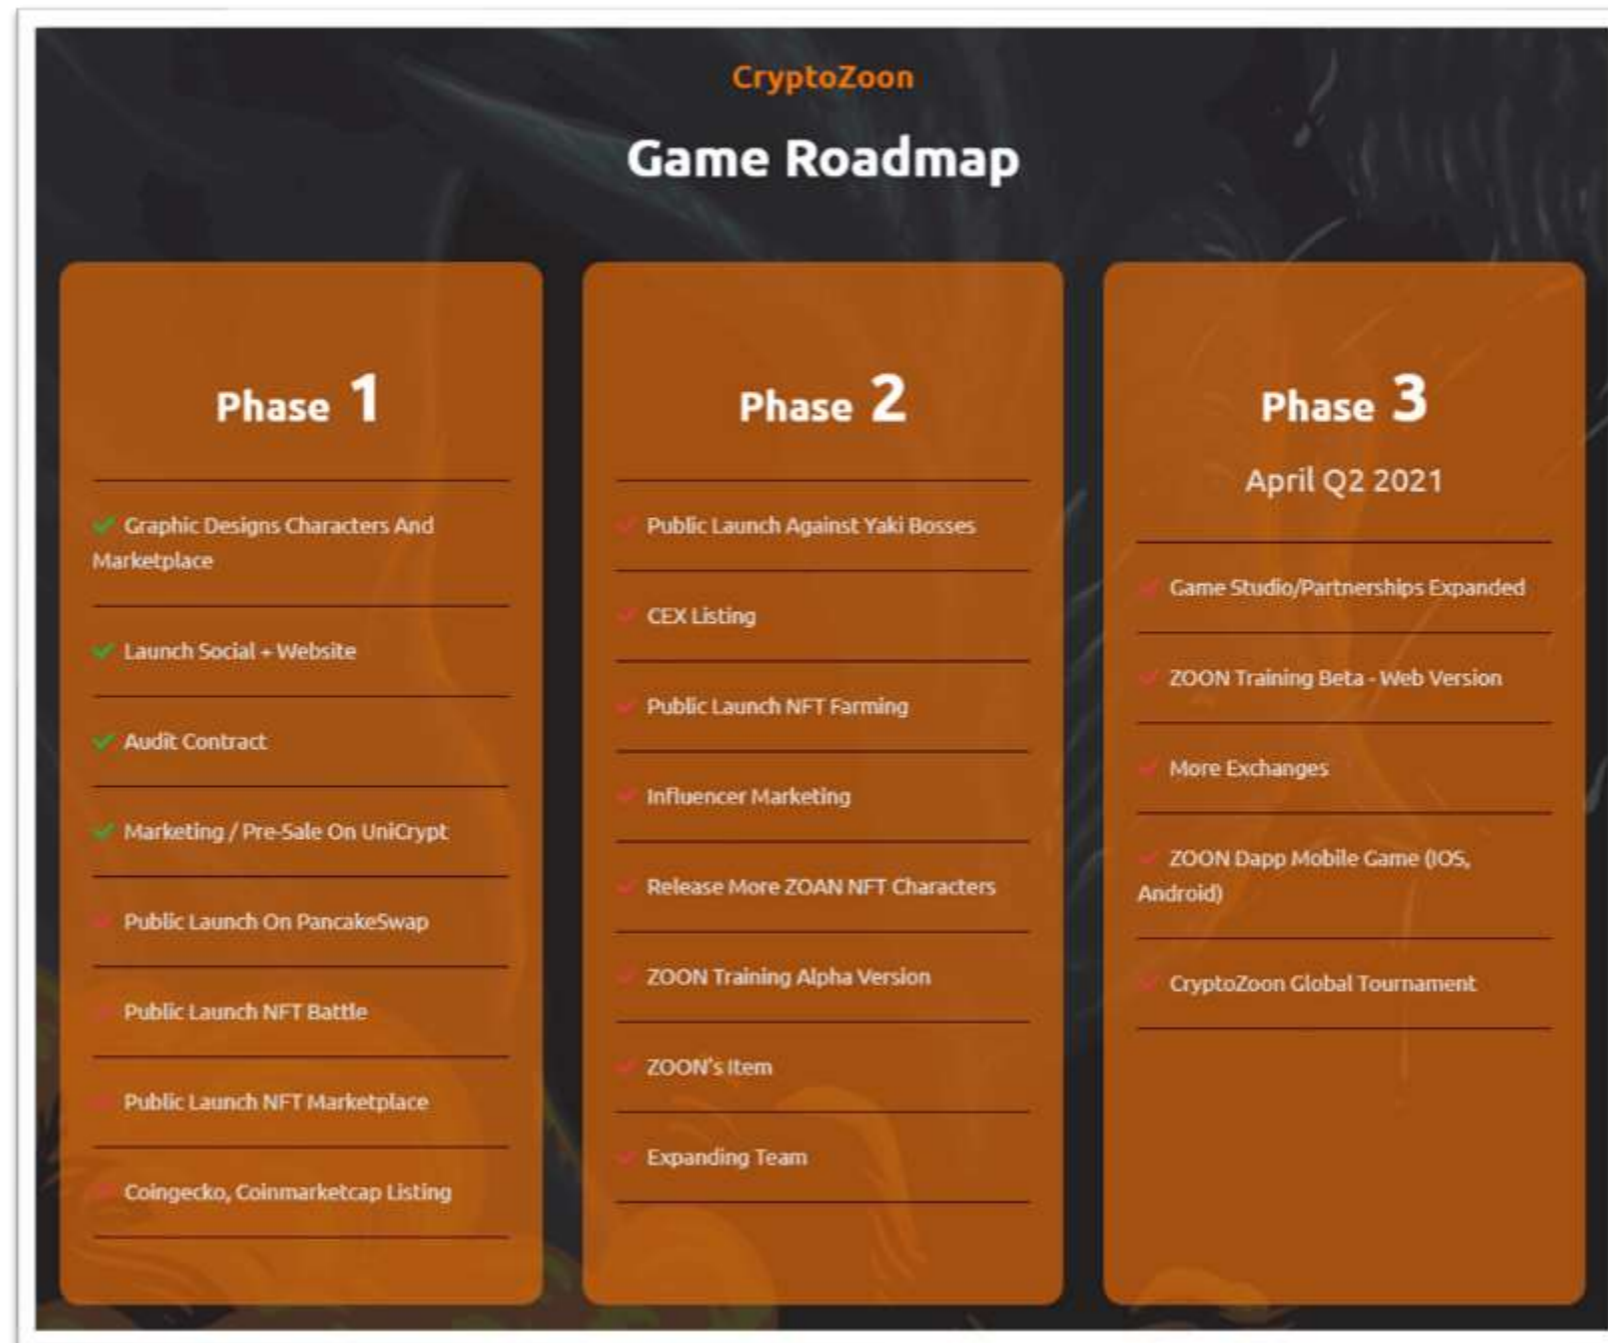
CryptoZoon

Game Roadmap

Phase 1

Graphic Designs Characters And Marketplace

Launch Social + Website

Audit Contract

Marketing / Pre-Sale On UniCrypt

Public Launch On PancakeSwap

Public Launch NFT Battle

Public Launch NFT Marketplace

Coingecko, Coinmarketcap Listing

Phase 2

Public Launch Against Yaki Bosses

CEX Listing

Public Launch NFT Farming

Influencer Marketing

Release More ZOAN NFT Characters

ZOON Training Alpha Version

ZOON's Item

Expanding Team

Phase 3

April Q2 2021

Game Studio/Partnerships Expanded

ZOON Training Beta - Web Version

More Exchanges

ZOON Dapp Mobile Game (IOS, Android)

CryptoZoon Global Tournament